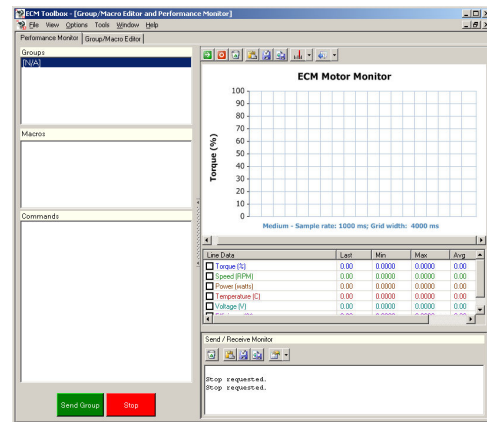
ECM Toolbox - [Group/Macro Editor and Performance Monitor]

File View Options Tools Window Help

Performance Monitor | Group/Macro Editor

Groups

[N/A]

Macros

Commands

Send Group | Stop

ECM Motor Monitor

Torque (%)

100
90
80
70
60
50
40
30
20
10
0

Medium - Sample rate: 1000 ms; Grid width: 4000 ms

| Line Data | Last | Min | Max | Avg |
|---|---|---|---|---|
| Torque (%) | 0.00 | 0.0000 | 0.0000 | 0.00 |
| Speed (RPM) | 0.00 | 0.0000 | 0.0000 | 0.00 |
| Power (watts) | 0.00 | 0.0000 | 0.0000 | 0.00 |
| Temperature (C) | 0.00 | 0.0000 | 0.0000 | 0.00 |
| Voltage (V) | 0.00 | 0.0000 | 0.0000 | 0.00 |

Send / Receive Monitor

Stop requested.
Stop requested.